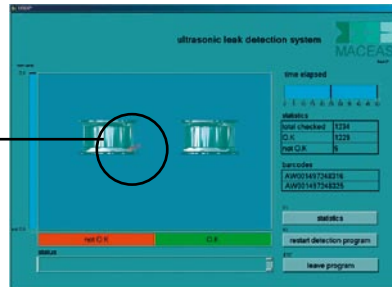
ultrasonic leak detection system

MACEAS

time elapsed

statistics

| total checked | 1234 |
|---|---|
| O.K. | 1229 |
| not O.K. | 5 |

barcodes

AW001457248316

AW001457248325

statistics

restart detection program

leave program

not O.K.

O.K.

status